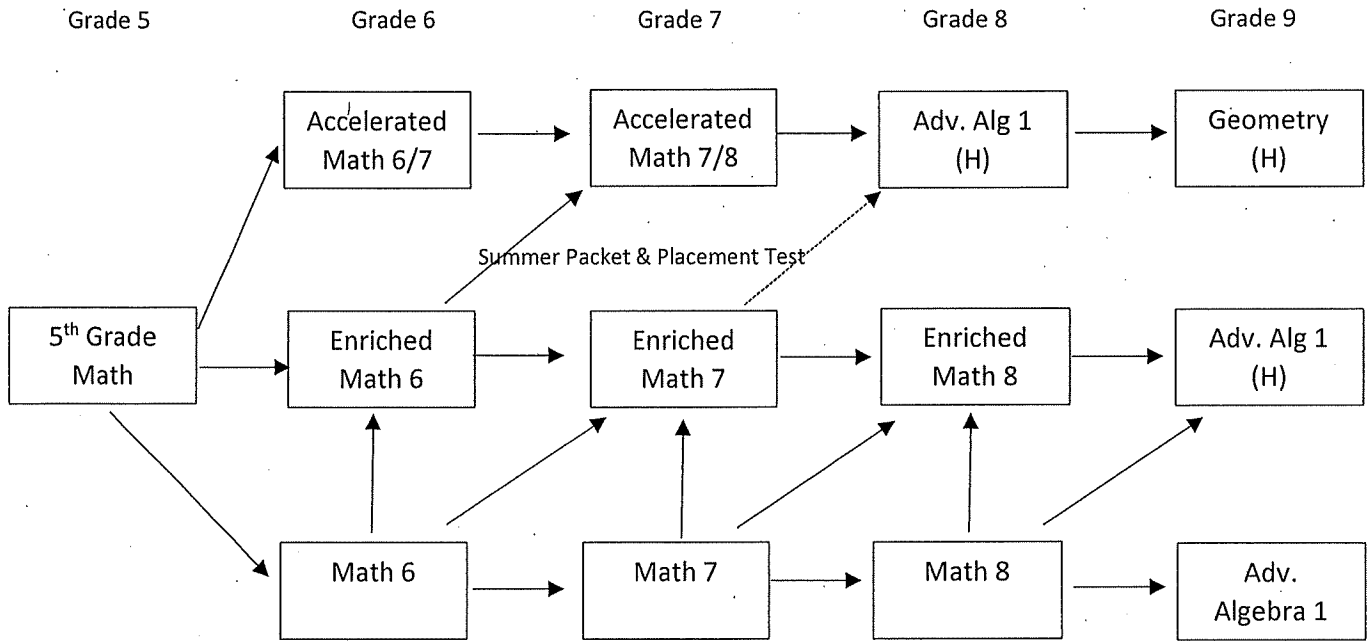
Grade 5 Grade 6 Grade 7 Grade 8 Grade 9

Accelerated Math 6/7

Accelerated Math 7/8

Adv. Alg 1 (H)

Geometry (H)

Summer Packet & Placement Test

5$^{th}$ Grade Math

Enriched Math 6

Enriched Math 7

Enriched Math 8

Adv. Alg 1 (H)

Math 6

Math 7

Math 8

Adv. Algebra 1